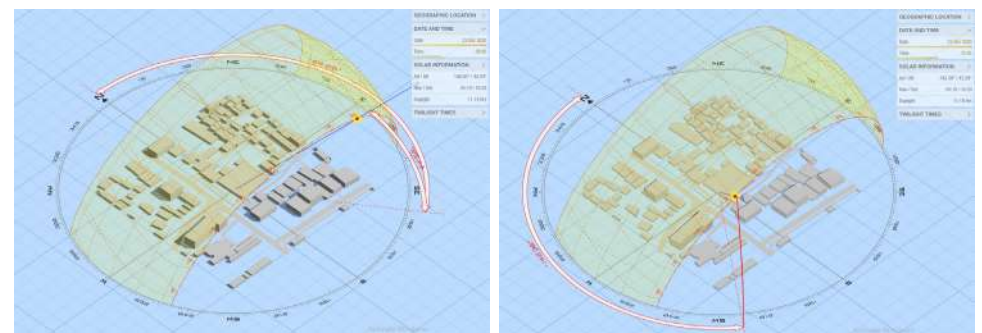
GEOGRAPHIC LOCATION
DATE AND TIME
Date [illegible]
Time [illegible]
SOLAR INFORMATION
Azi / Alt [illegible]
Rise / Set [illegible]
Daylight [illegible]
TWILIGHT TIMES

GEOGRAPHIC LOCATION
DATE AND TIME
Date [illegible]
Time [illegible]
SOLAR INFORMATION
Azi / Alt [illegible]
Rise / Set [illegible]
Daylight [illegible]
TWILIGHT TIMES